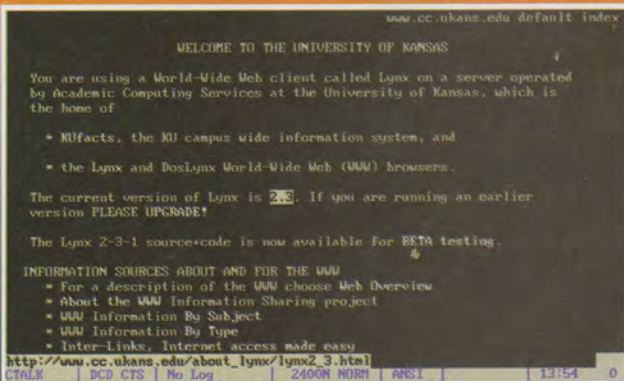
www.cc.ukans.edu default index

WELCOME TO THE UNIVERSITY OF KANSAS

You are using a World-Wide Web client called Lynx on a server operated by Academic Computing Services at the University of Kansas, which is the home of

* KUfacts, the KU campus wide information system, and

* the Lynx and DosLynx World-Wide Web (WWW) browsers.

The current version of Lynx is 2.3. If you are running an earlier version PLEASE UPGRADE!

The Lynx 2-3-1 source+code is now available for BETA testing.

INFORMATION SOURCES ABOUT AND FOR THE WWW
* For a description of the WWW choose Web Overview
* About the WWW Information Sharing project
* WWW Information By Subject
* WWW Information By Type
* Inter-Links, Internet access made easy

http://www.cc.ukans.edu/about_lynx/lynx2_3.html

CTALK | DCD CTS | No Log | 2400N NORM | ANSI | 13:54 0